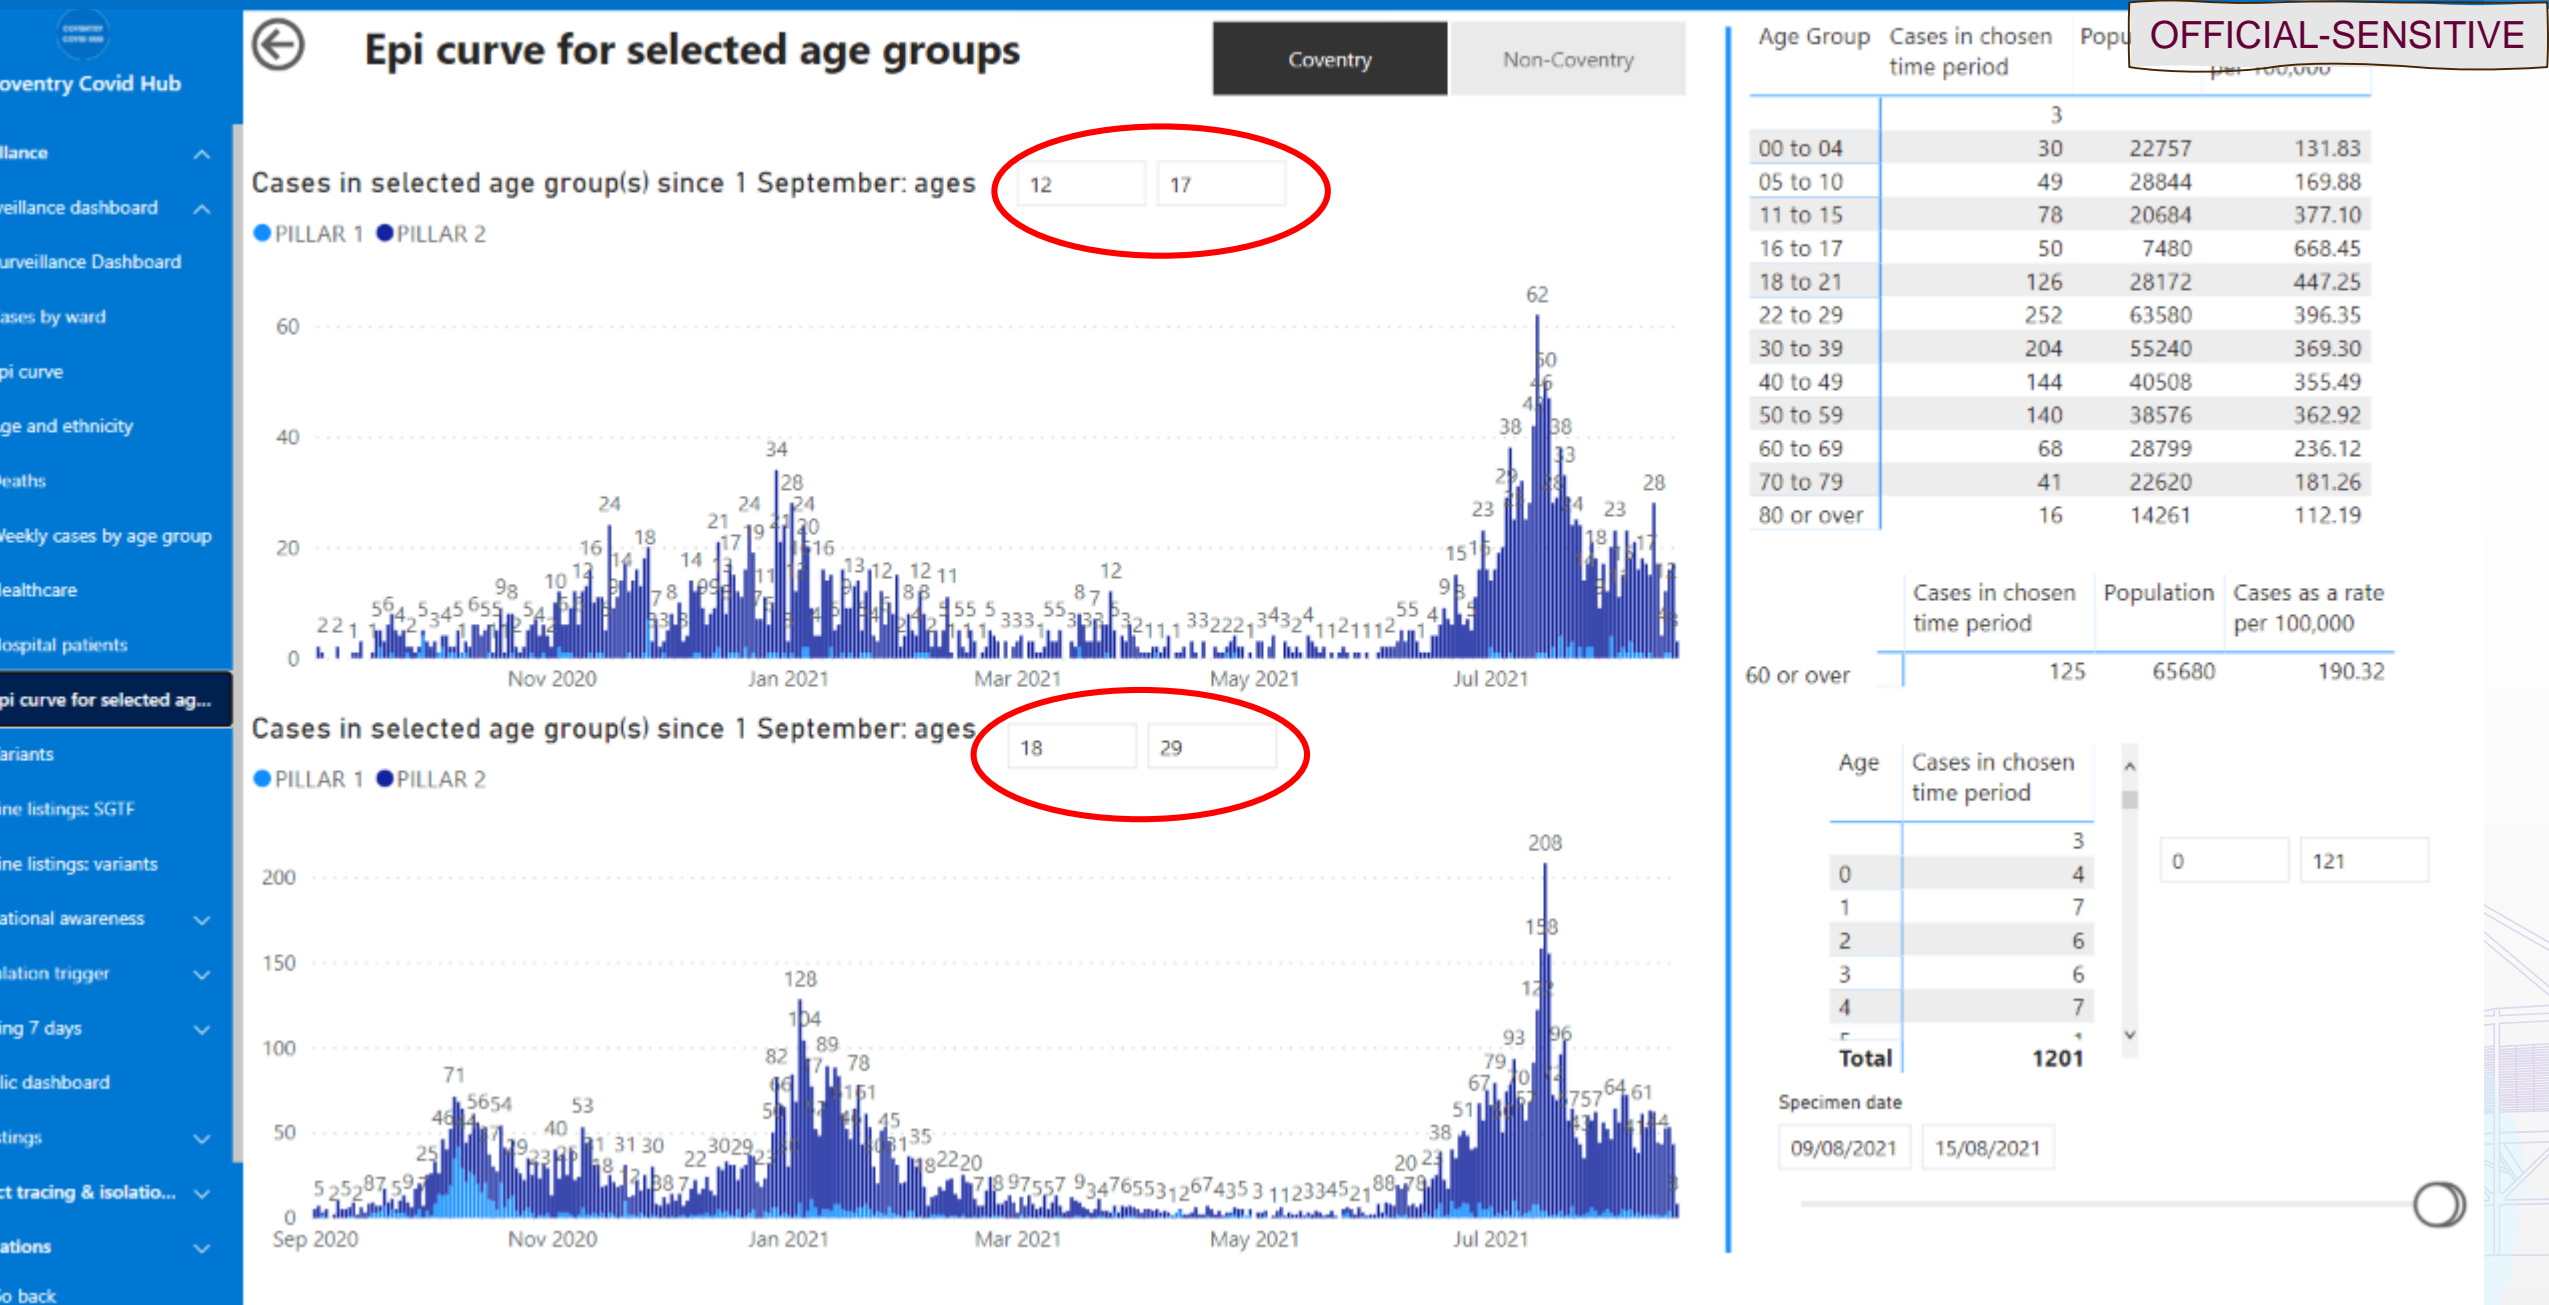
oventry Covid Hub

llance
veillance dashboard
urveillance Dashboard
ases by ward
pi curve
ge and ethnicity
eaths
Veekly cases by age group
ealthcare
ospital patients
pi curve for selected ag...
ariants
ine listings: SGTF
ine listings: variants
ational awareness
lation trigger
ing 7 days
lic dashboard
tings
ct tracing & isolatio...
ations
o back

Epi curve for selected age groups

Coventry
Non-Coventry

Cases in selected age group(s) since 1 September: ages 12 17

PILLAR 1 PILLAR 2

60
40
20
0
Nov 2020
Jan 2021
Mar 2021
May 2021
Jul 2021

Cases in selected age group(s) since 1 September: ages 18 29

PILLAR 1 PILLAR 2

200
150
100
50
0
Sep 2020
Nov 2020
Jan 2021
Mar 2021
May 2021
Jul 2021

OFFICIAL-SENSITIVE

| Age Group | Cases in chosen time period | Population | per 100,000 |
|---|---|---|---|
| | 3 | | |
| 00 to 04 | 30 | 22757 | 131.83 |
| 05 to 10 | 49 | 28844 | 169.88 |
| 11 to 15 | 78 | 20684 | 377.10 |
| 16 to 17 | 50 | 7480 | 668.45 |
| 18 to 21 | 126 | 28172 | 447.25 |
| 22 to 29 | 252 | 63580 | 396.35 |
| 30 to 39 | 204 | 55240 | 369.30 |
| 40 to 49 | 144 | 40508 | 355.49 |
| 50 to 59 | 140 | 38576 | 362.92 |
| 60 to 69 | 68 | 28799 | 236.12 |
| 70 to 79 | 41 | 22620 | 181.26 |
| 80 or over | 16 | 14261 | 112.19 |

| | Cases in chosen time period | Population | Cases as a rate per 100,000 |
|---|---|---|---|
| 60 or over | 125 | 65680 | 190.32 |

| Age | Cases in chosen time period |
|---|---|
| | 3 |
| 0 | 4 |
| 1 | 7 |
| 2 | 6 |
| 3 | 6 |
| 4 | 7 |
| Total | 1201 |

0
121

Specimen date
09/08/2021
15/08/2021